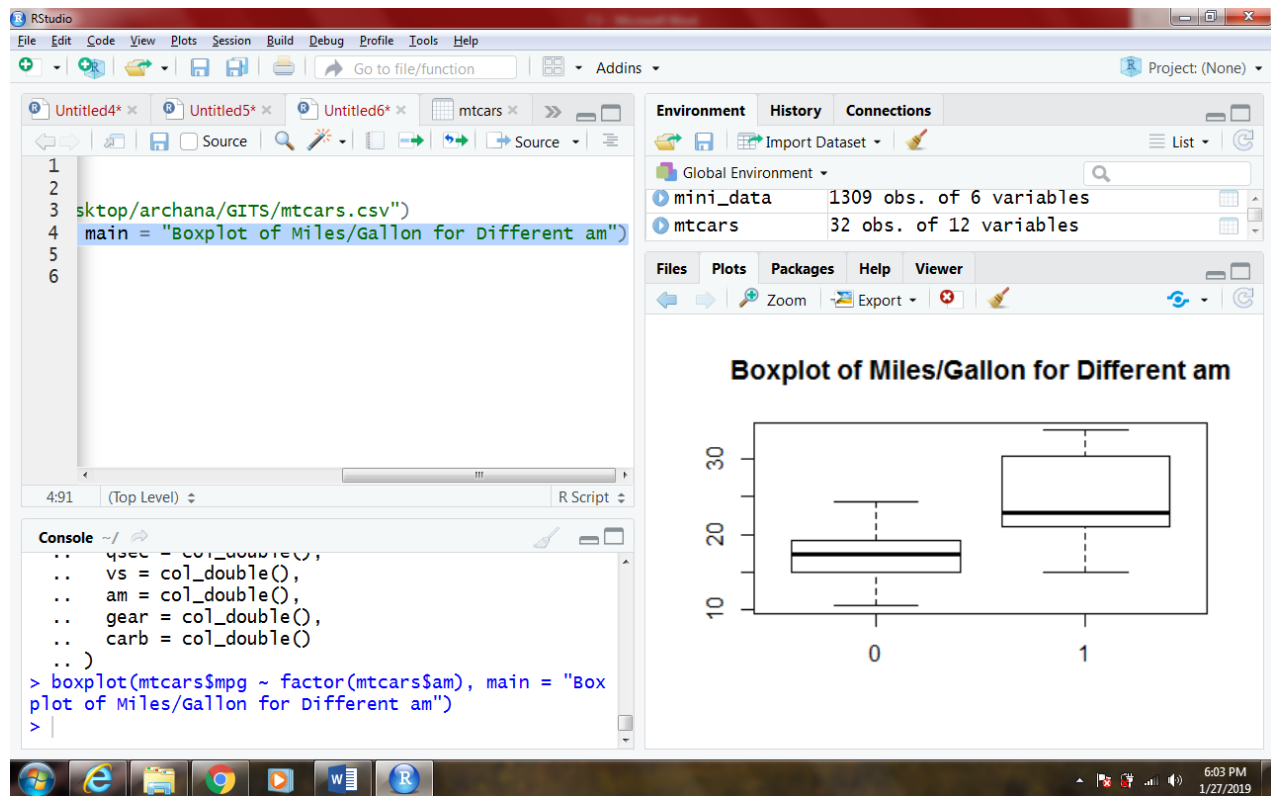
RStudio
File Edit Code View Plots Session Build Debug Profile Tools Help
Go to file/function
Addins
Project: (None)

Untitled4* × Untitled5* × Untitled6* × mtcars ×
Source
Source

1
2
3 sktop/archana/GITS/mtcars.csv")
4 main = "Boxplot of Miles/Gallon for Different am")
5
6

4:91 (Top Level) R Script

Console ~/
.. vs = col_double(),
.. am = col_double(),
.. gear = col_double(),
.. carb = col_double()
.. )
> boxplot(mtcars$mpg ~ factor(mtcars$am), main = "Boxplot of Miles/Gallon for Different am")
>

Environment History Connections
Import Dataset
List
Global Environment
mini_data 1309 obs. of 6 variables
mtcars 32 obs. of 12 variables

Files Plots Packages Help Viewer
Zoom Export

Boxplot of Miles/Gallon for Different am
10
20
30
0
1

6:03 PM
1/27/2019